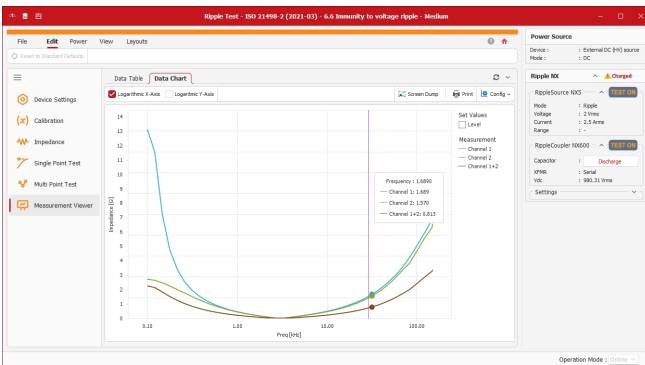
Ripple Test - ISO 21498-2 (2021-03) - 6.6 Immunity to voltage ripple - Medium

File Edit Power View Layouts

Reset to Standard Defaults

Device Settings
Calibration
Impedance
Single Point Test
Multi Point Test
Measurement Viewer

Data Table Data Chart

Logarithmic X-Axis Logarithmic Y-Axis Screen Dump Print Config

Impedance [Ω]

14
13
12
11
10
9
8
7
6
5
4
3
2
1
0

0.10 1.00 10.00 100.00

Freq [kHz]

Frequency : 1.6890
Channel 1: 1.689
Channel 2: 1.570
Channel 1+2: 0.812

Set Values
Level

Measurement
Channel 1
Channel 2
Channel 1+2

Power Source

Device : External DC (HV) source
Mode : DC

Ripple NX Charged

RippleSource NX5 TEST ON

Mode : Ripple
Voltage : 2 Vrms
Current : 2.5 Arms
Range : -

RippleCoupler NX600 TEST ON

Capacitor Discharge
XFMR : Serial
Vdc : 980.31 Vrms

Settings

Operation Mode : Online